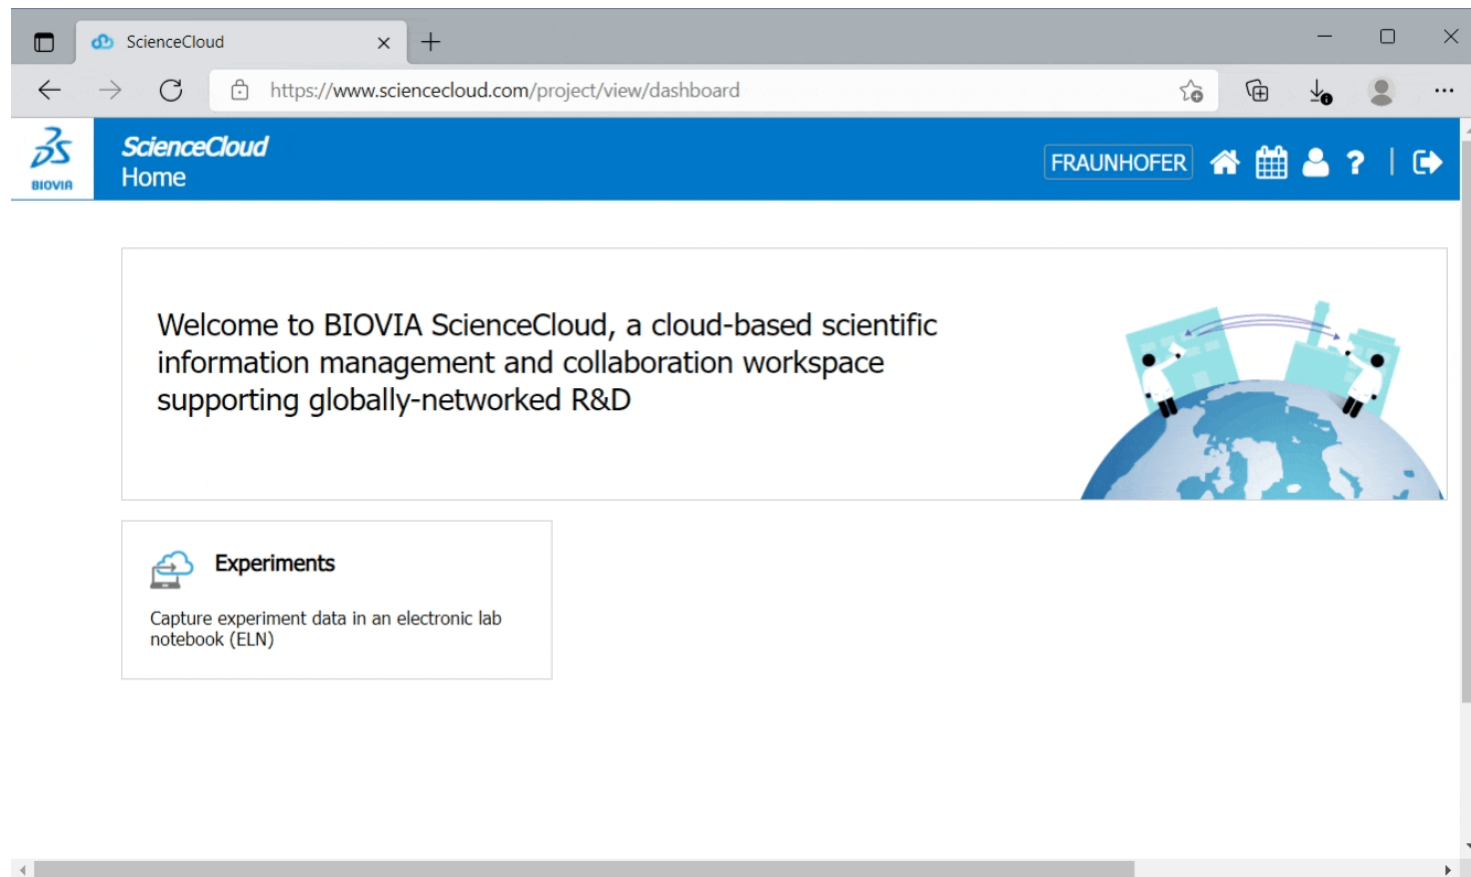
ScienceCloud

https://www.sciencecloud.com/project/view/dashboard

BIOVIA

ScienceCloud
Home

FRAUNHOFER

Welcome to BIOVIA ScienceCloud, a cloud-based scientific information management and collaboration workspace supporting globally-networked R&D

Experiments

Capture experiment data in an electronic lab notebook (ELN)